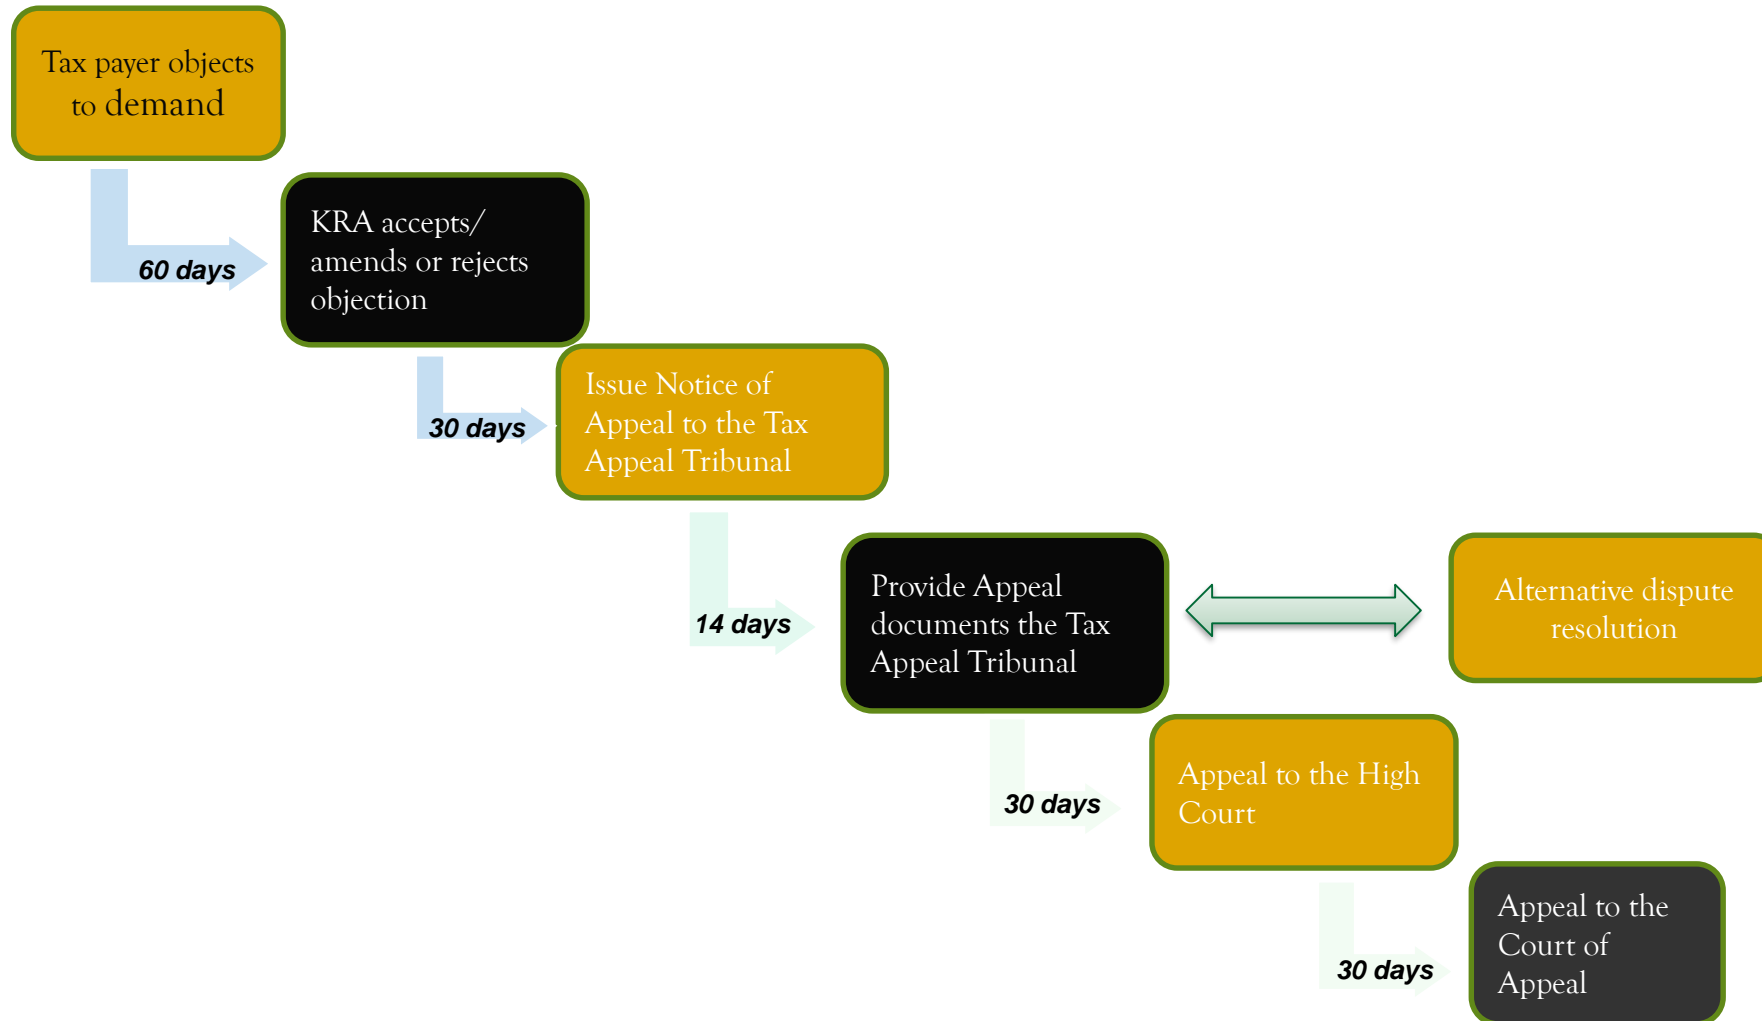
Tax payer objects to demand

60 days

KRA accepts/ amends or rejects objection

30 days

Issue Notice of Appeal to the Tax Appeal Tribunal

14 days

Provide Appeal documents the Tax Appeal Tribunal

Alternative dispute resolution

30 days

Appeal to the High Court

30 days

Appeal to the Court of Appeal